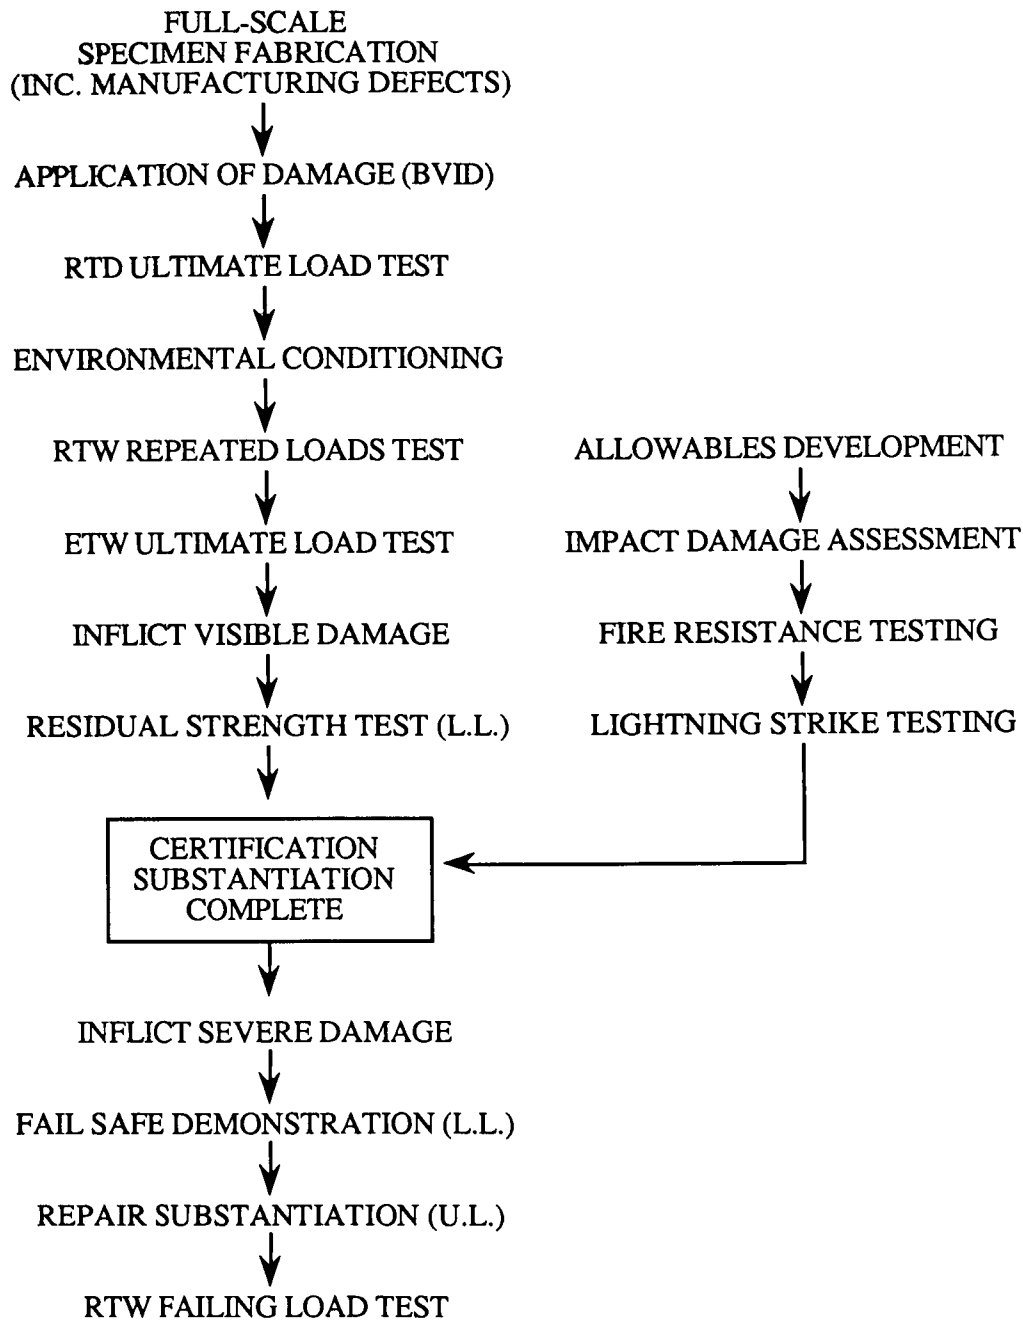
FULL-SCALE
SPECIMEN FABRICATION
(INC. MANUFACTURING DEFECTS)

APPLICATION OF DAMAGE (BVID)

RTD ULTIMATE LOAD TEST

ENVIRONMENTAL CONDITIONING

RTW REPEATED LOADS TEST

ETW ULTIMATE LOAD TEST

INFLICT VISIBLE DAMAGE

RESIDUAL STRENGTH TEST (L.L.)

ALLOWABLES DEVELOPMENT

IMPACT DAMAGE ASSESSMENT

FIRE RESISTANCE TESTING

LIGHTNING STRIKE TESTING

CERTIFICATION
SUBSTANTIATION
COMPLETE

INFLICT SEVERE DAMAGE

FAIL SAFE DEMONSTRATION (L.L.)

REPAIR SUBSTANTIATION (U.L.)

RTW FAILING LOAD TEST